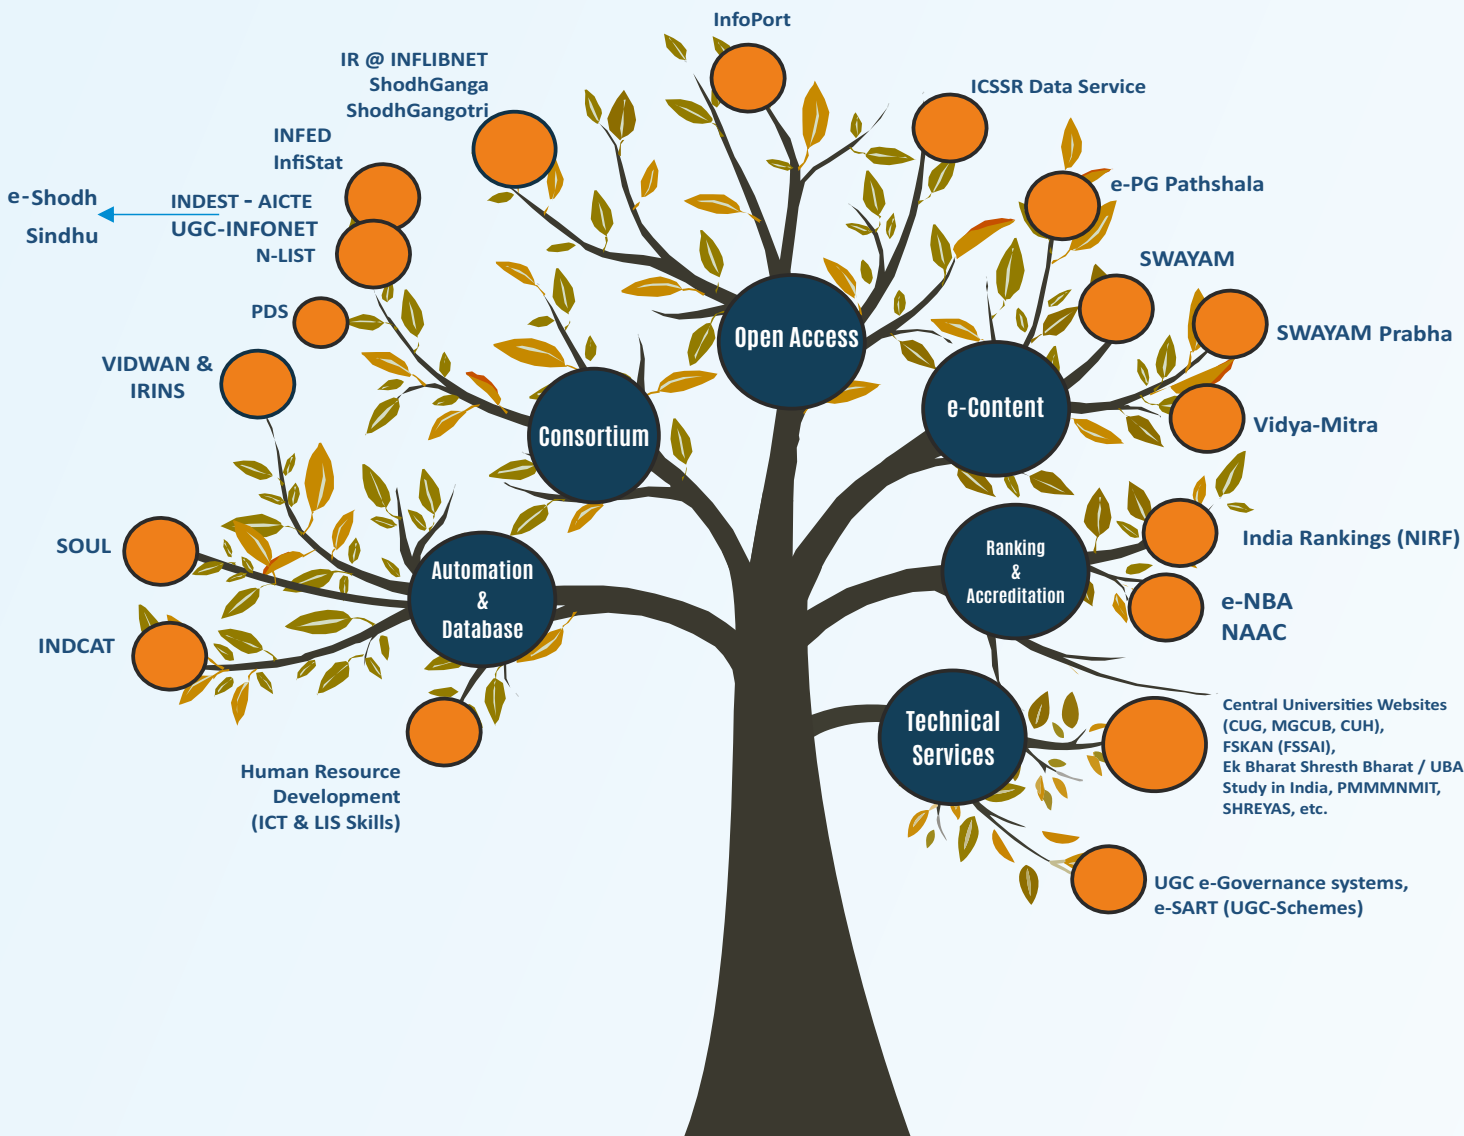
InfoPort

IR @ INFLIBNET
ShodhGanga
ShodhGangotri

ICSSR Data Service

INFED
InfiStat

e-PG Pathshala

e-Shodh
Sindhu

INDEST - AICTE
UGC-INFONET
N-LIST

SWAYAM

PDS

SWAYAM Prabha

Open Access

VIDWAN &
IRINS

e-Content

Vidya-Mitra

Consortium

India Rankings (NIRF)

SOUL

Automation
&
Database

Ranking
&
Accreditation

e-NBA
NAAC

INDCAT

Technical
Services

Central Universities Websites
(CUG, MGCUB, CUH),
FSKAN (FSSAI),
Ek Bharat Shresth Bharat / UBA
Study in India, PMMMNMIT,
SHREYAS, etc.

Human Resource
Development
(ICT & LIS Skills)

UGC e-Governance systems,
e-SART (UGC-Schemes)